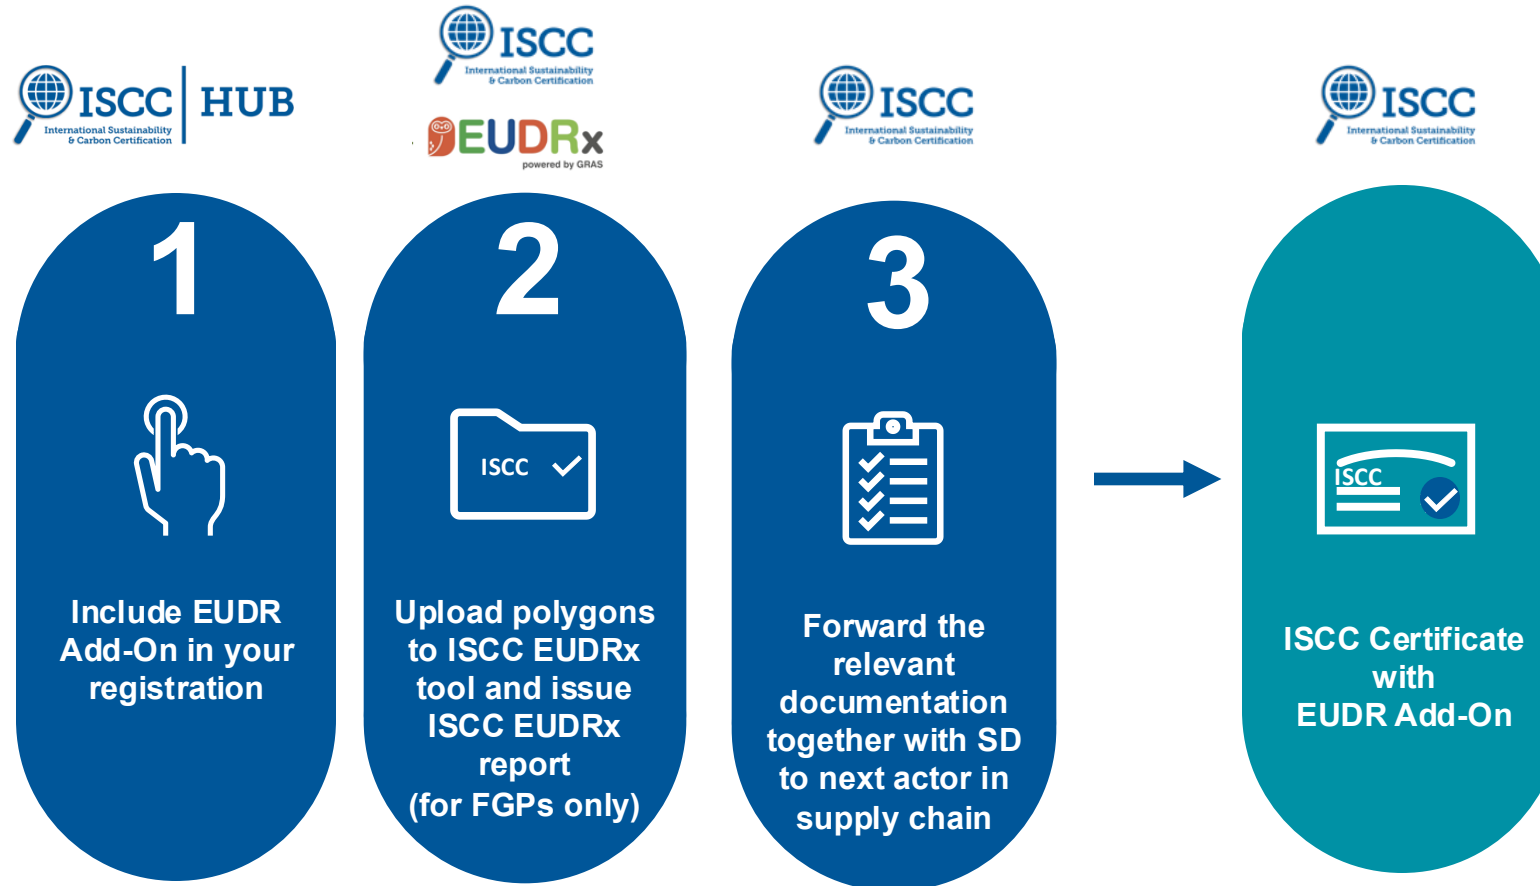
ISCC International Sustainability & Carbon Certification | HUB

ISCC International Sustainability & Carbon Certification

EUDRx powered by GRAS

ISCC International Sustainability & Carbon Certification

ISCC International Sustainability & Carbon Certification

1

Include EUDR Add-On in your registration

2

ISCC

Upload polygons to ISCC EUDRx tool and issue ISCC EUDRx report (for FGPs only)

3

Forward the relevant documentation together with SD to next actor in supply chain

ISCC

ISCC Certificate with EUDR Add-On